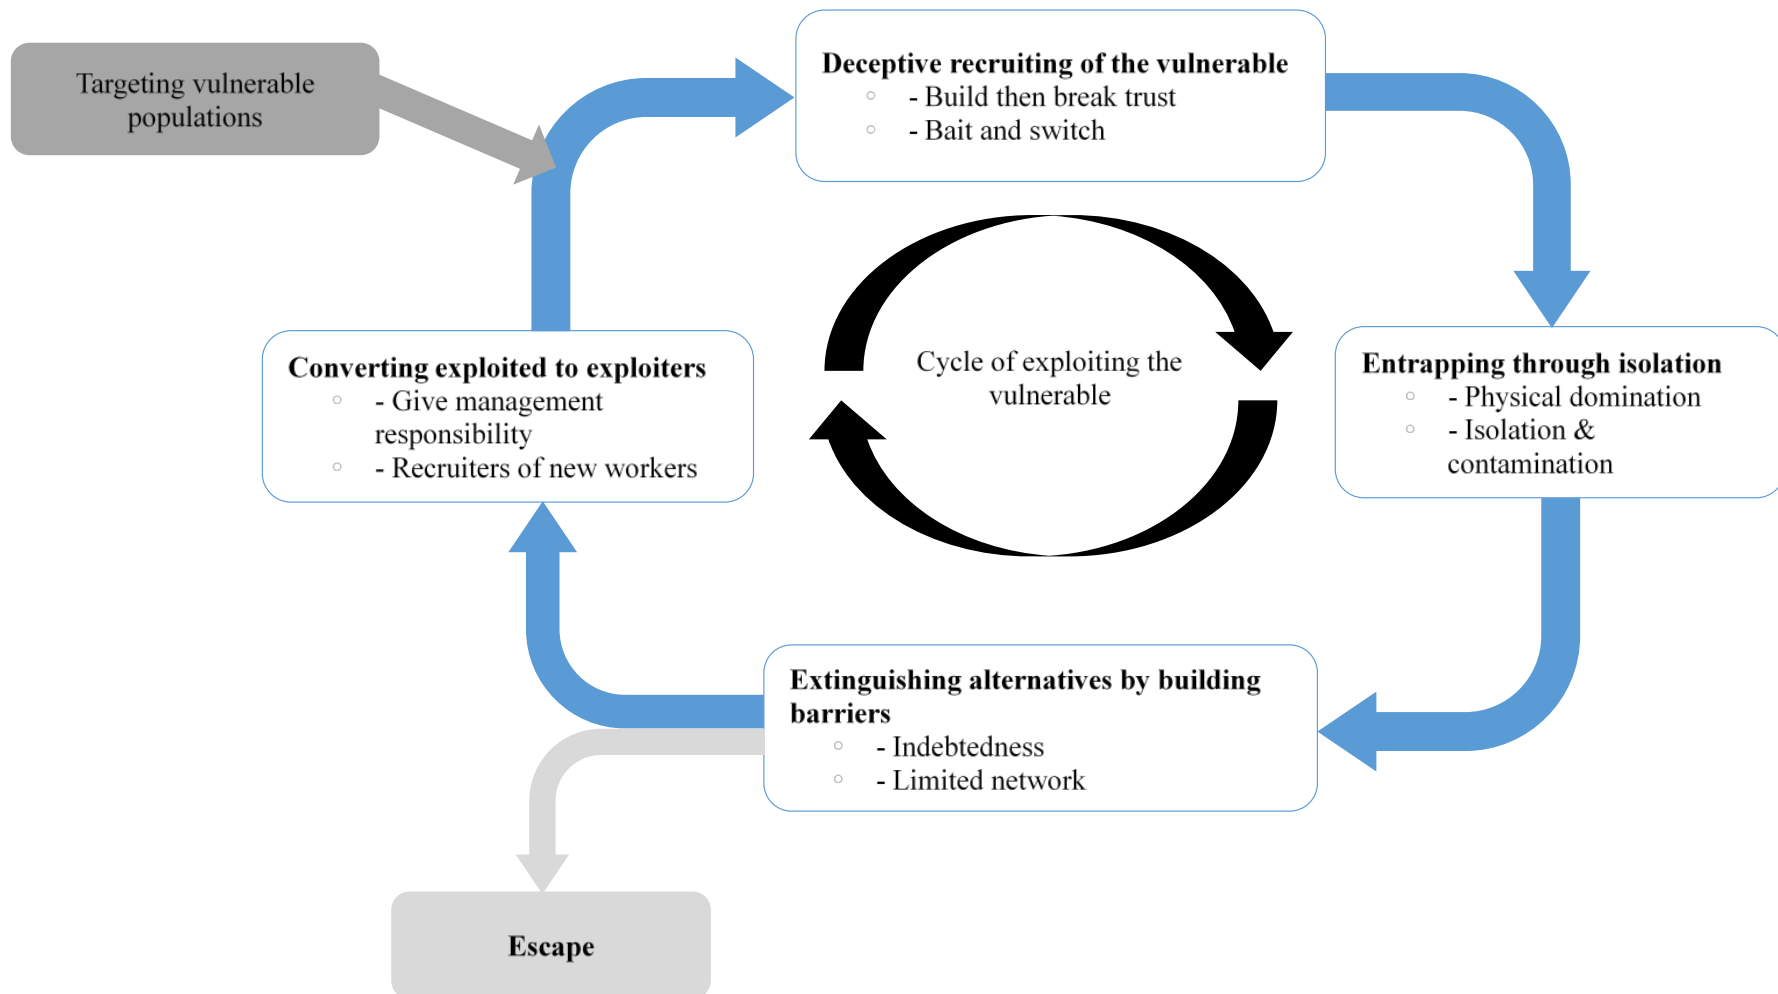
Targeting vulnerable populations

**Deceptive recruiting of the vulnerable**
◦ - Build then break trust
◦ - Bait and switch

Cycle of exploiting the vulnerable

**Entrapping through isolation**
◦ - Physical domination
◦ - Isolation & contamination

**Extinguishing alternatives by building barriers**
◦ - Indebtedness
◦ - Limited network

**Converting exploited to exploiters**
◦ - Give management responsibility
◦ - Recruiters of new workers

**Escape**